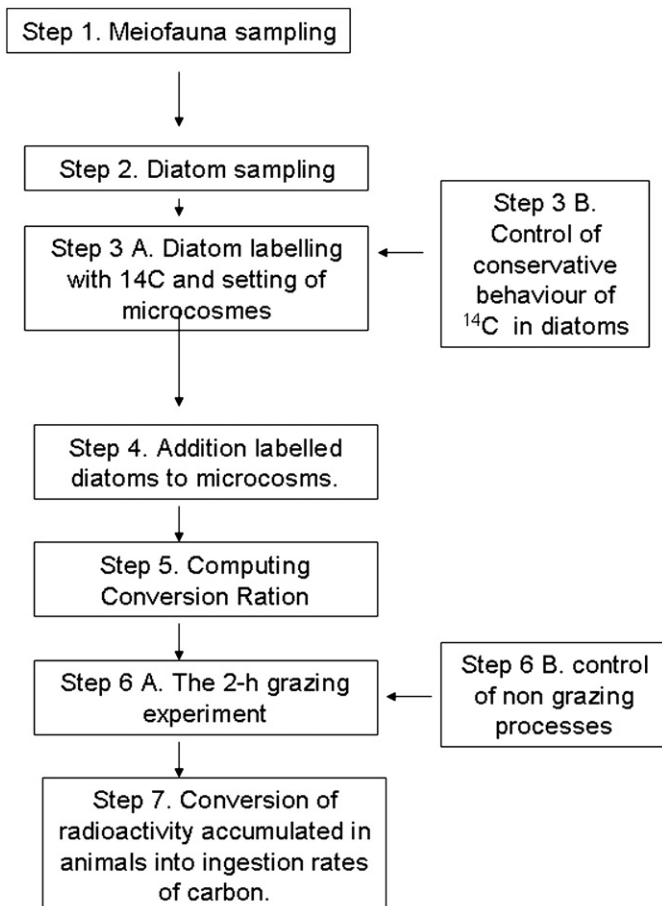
Step 1. Meiofauna sampling

Step 2. Diatom sampling

Step 3 A. Diatom labelling with 14C and setting of microcosmes

Step 3 B. Control of conservative behaviour of $^{14}C$ in diatoms

Step 4. Addition labelled diatoms to microcosms.

Step 5. Computing Conversion Ration

Step 6 A. The 2-h grazing experiment

Step 6 B. control of non grazing processes

Step 7. Conversion of radioactivity accumulated in animals into ingestion rates of carbon.